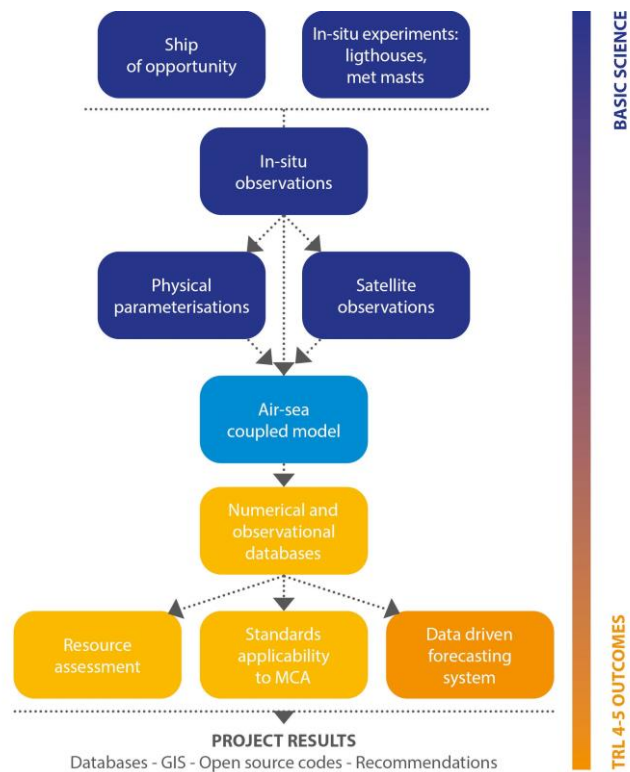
Ship of opportunity

In-situ experiments: ligthouses, met masts

BASIC SCIENCE

In-situ observations

Physical parameterisations

Satellite observations

Air-sea coupled model

Numerical and observational databases

Resource assessment

Standards applicability to MCA

Data driven forecasting system

TRL 4-5 OUTCOMES

PROJECT RESULTS
Databases - GIS - Open source codes - Recommendations